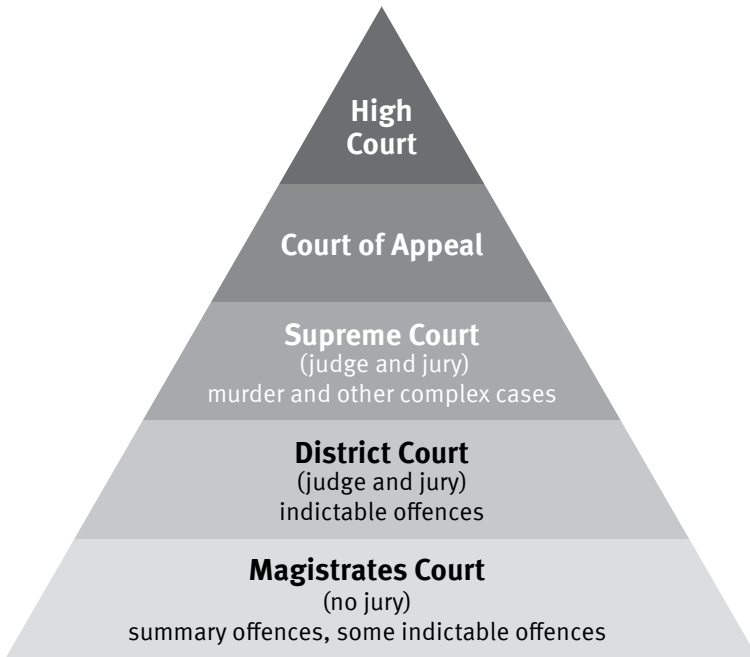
High Court

Court of Appeal

Supreme Court
(judge and jury)
murder and other complex cases

District Court
(judge and jury)
indictable offences

Magistrates Court
(no jury)
summary offences, some indictable offences